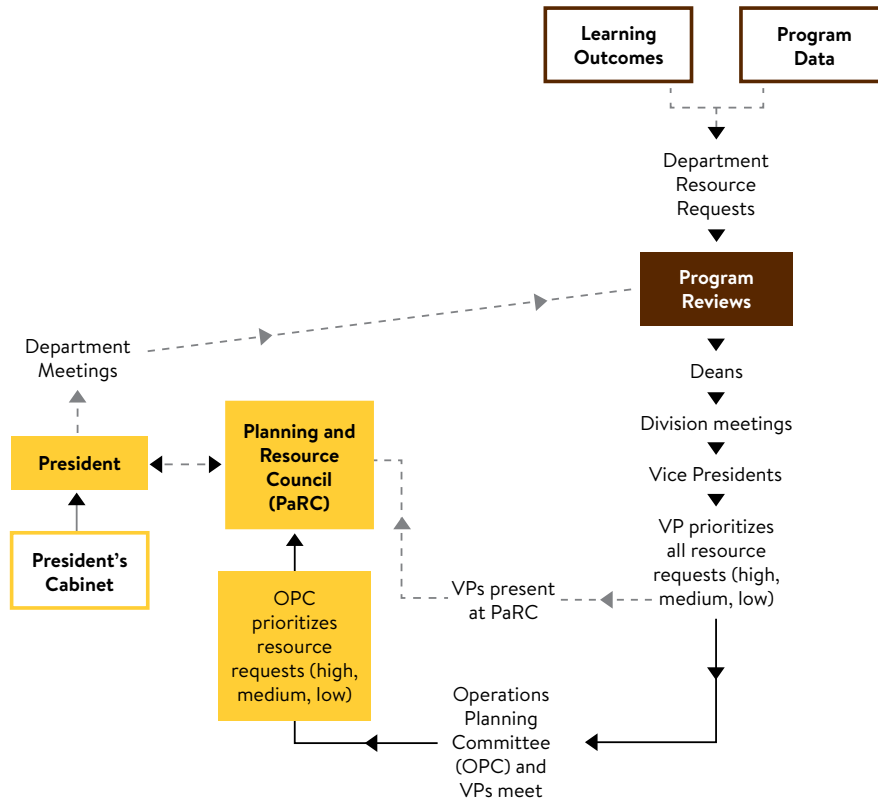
Learning Outcomes

Program Data

Department Resource Requests

Program Reviews

Department Meetings

Deans

Division meetings

Vice Presidents

VP prioritizes all resource requests (high, medium, low)

President

Planning and Resource Council (PaRC)

President's Cabinet

VPs present at PaRC

OPC prioritizes resource requests (high, medium, low)

Operations Planning Committee (OPC) and VPs meet